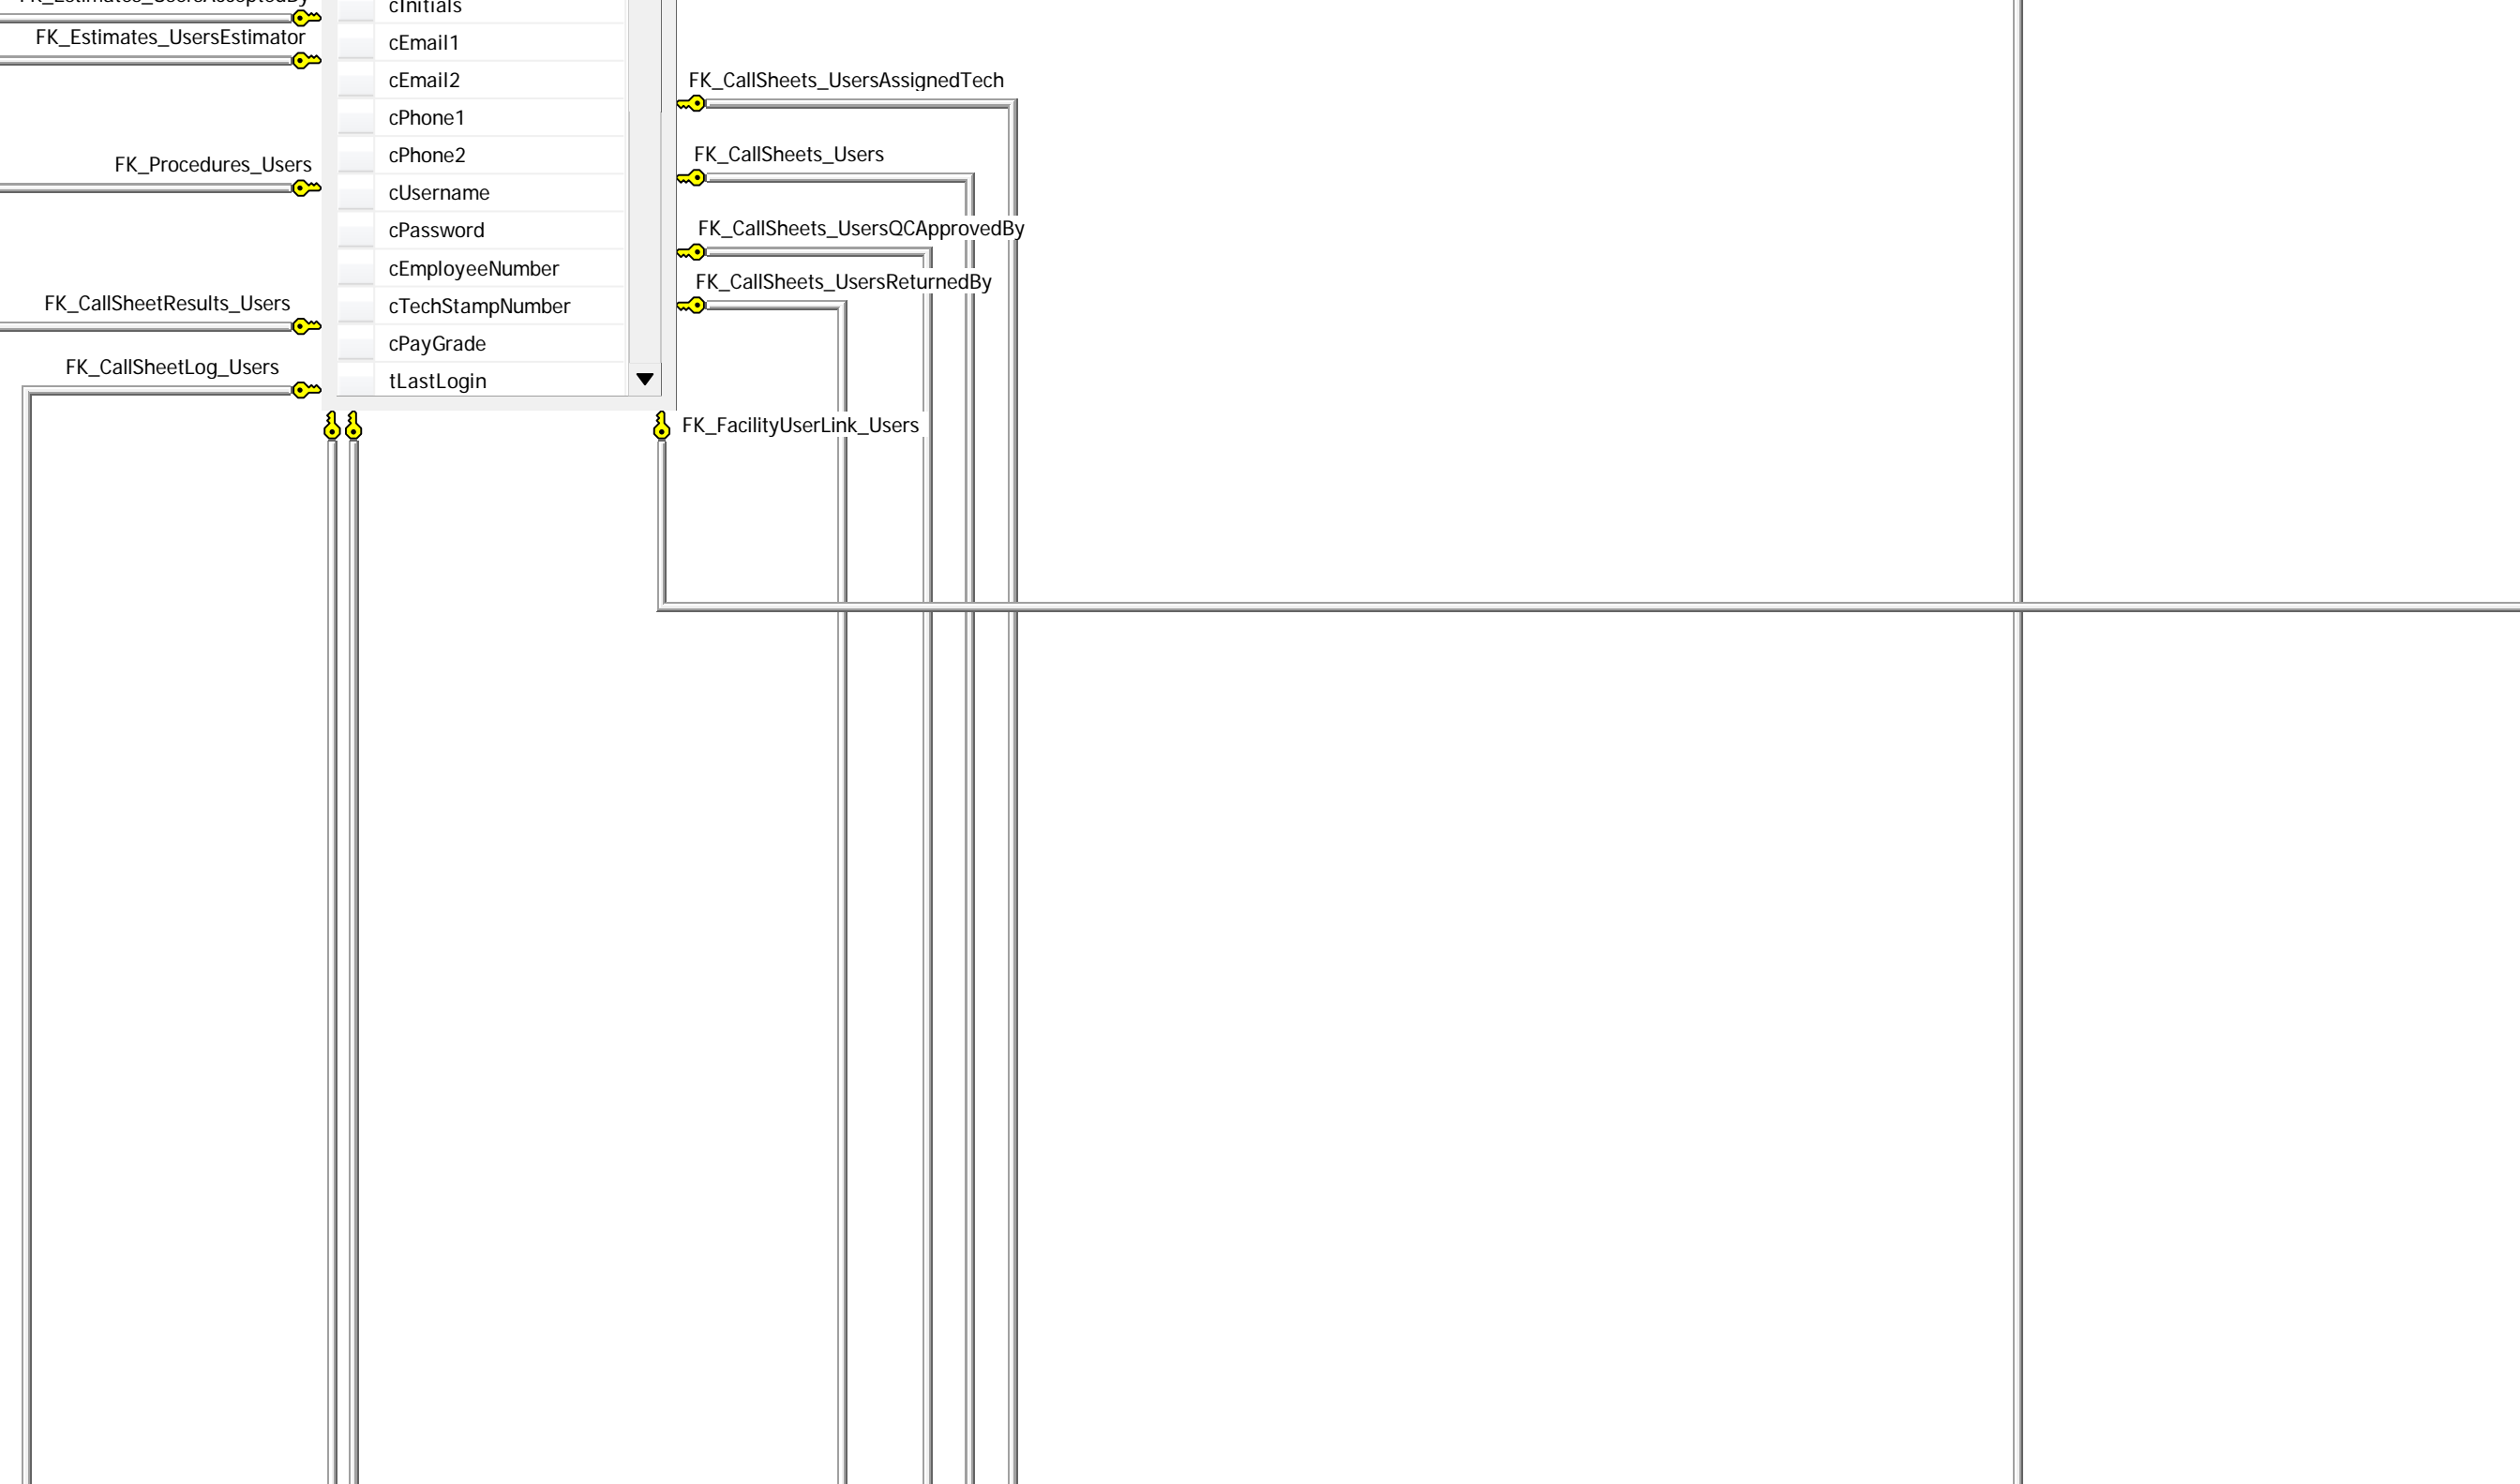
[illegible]
cInitials
FK_Estimates_UsersEstimator
cEmail1
cEmail2
FK_CallSheets_UsersAssignedTech
cPhone1
FK_Procedures_Users
cPhone2
FK_CallSheets_Users
cUsername
cPassword
FK_CallSheets_UsersQCApprovedBy
cEmployeeNumber
FK_CallSheets_UsersReturnedBy
FK_CallSheetResults_Users
cTechStampNumber
cPayGrade
FK_CallSheetLog_Users
tLastLogin
FK_FacilityUserLink_Users